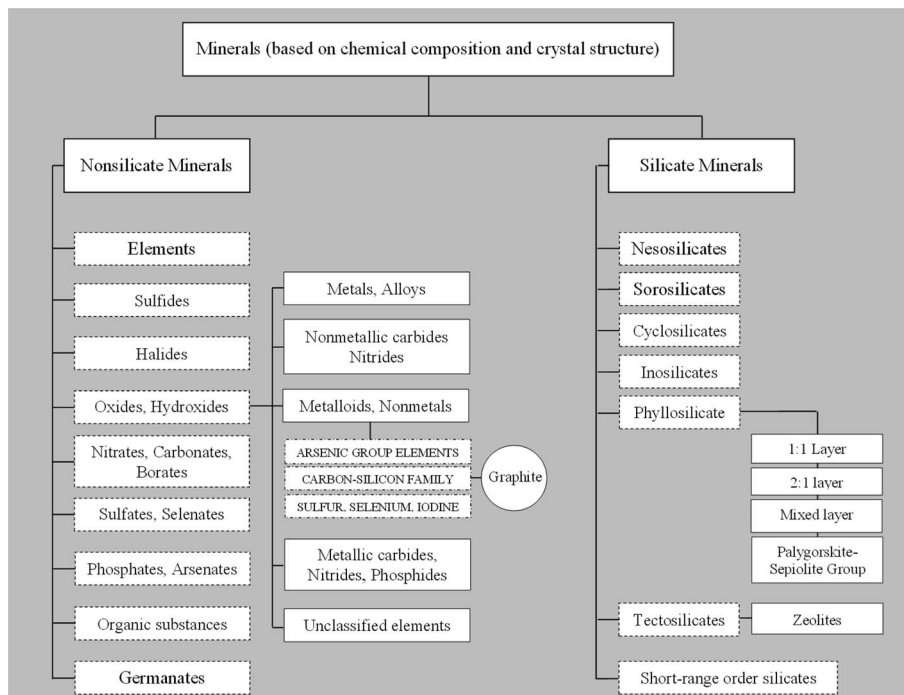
Minerals (based on chemical composition and crystal structure)

Nonsilicate Minerals

Elements

Sulfides

Halides

Oxides, Hydroxides

Nitrates, Carbonates, Borates

Sulfates, Selenates

Phosphates, Arsenates

Organic substances

Germanates

Metals, Alloys

Nonmetallic carbides Nitrides

Metalloids, Nonmetals

ARSENIC GROUP ELEMENTS

CARBON-SILICON FAMILY

SULFUR, SELENIUM, IODINE

Graphite

Metallic carbides, Nitrides, Phosphides

Unclassified elements

Silicate Minerals

Nesosilicates

Sorosilicates

Cyclosilicates

Inosilicates

Phyllosilicate

1:1 Layer

2:1 layer

Mixed layer

Palygorskite-Sepiolite Group

Tectosilicates

Zeolites

Short-range order silicates